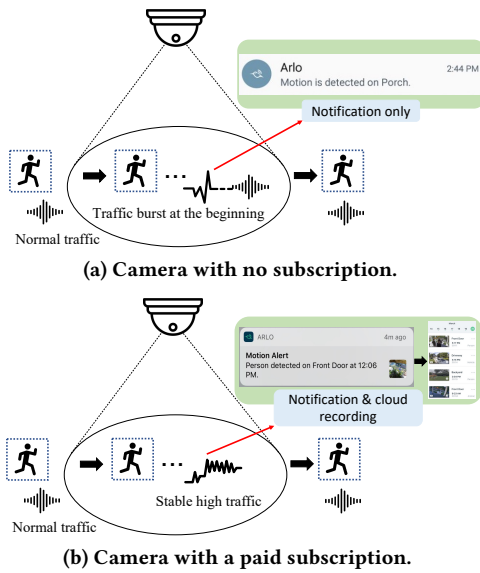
Arlo
2:44 PM
Motion is detected on Porch.

Notification only

Traffic burst at the beginning

Normal traffic

(a) Camera with no subscription.

ARLO
4m ago
Motion Alert
Person detected on Front Door at 12:06 PM.

Notification & cloud recording

Stable high traffic

Normal traffic

(b) Camera with a paid subscription.